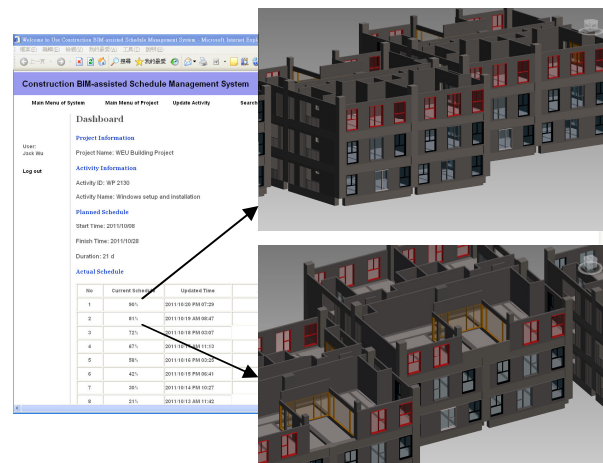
Welcome to Use Construction BIM-assisted Schedule Management System - Microsoft Internet Explorer

檔案(F) 編輯(E) 檢視(V) 我的最愛(A) 工具(T) 說明(H)

上一頁 搜尋 我的最愛

Construction BIM-assisted Schedule Management System

Main Menu of System | Main Menu of Project | Update Activity | Search

User: Jack Wu

Log out

Dashboard

Project Information

Project Name: WEU Building Project

Activity Information

Activity ID: WP 2130

Activity Name: Windows setup and installation

Planned Schedule

Start Time: 2011/10/08

Finish Time: 2011/10/28

Duration: 21 d

Actual Schedule

| No | Current Schedule | Updated Time |
|---|---|---|
| 1 | 90% | 2011/10/20 PM 07:29 |
| 2 | 81% | 2011/10/19 AM 08:47 |
| 3 | 72% | 2011/10/18 PM 03:07 |
| 4 | 67% | 2011/10/17 AM 11:13 |
| 5 | 58% | 2011/10/16 PM 03:25 |
| 6 | 42% | 2011/10/15 PM 06:41 |
| 7 | 38% | 2011/10/14 PM 10:27 |
| 8 | 21% | 2011/10/13 AM 11:42 |